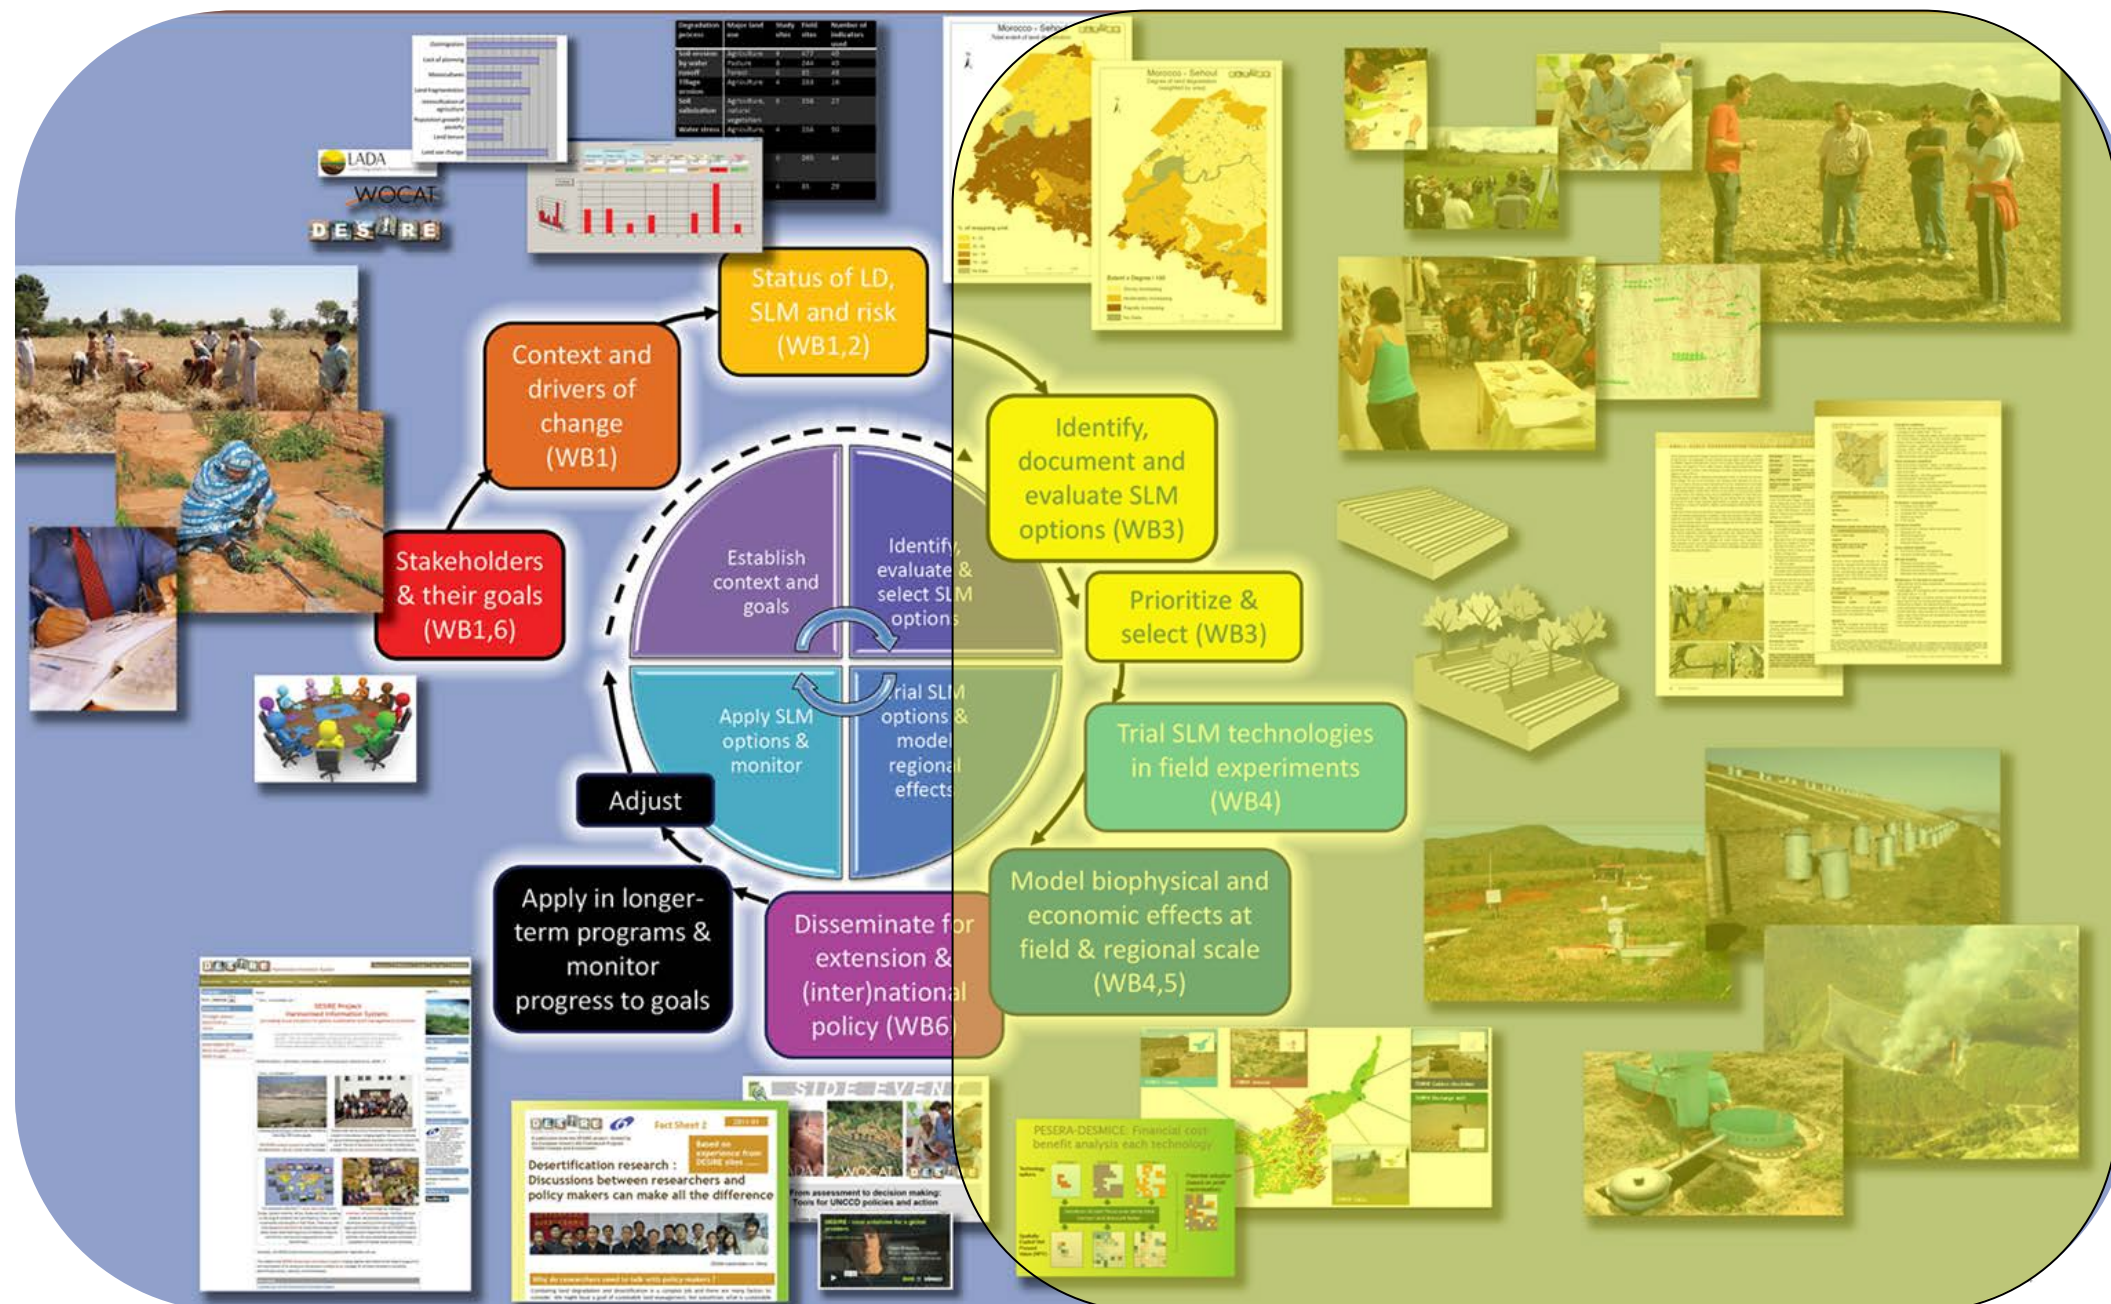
LADA

WOCAT

DESIRE

Status of LD, SLM and risk (WB1,2)

Context and drivers of change (WB1)

Stakeholders & their goals (WB1,6)

Identify, document and evaluate SLM options (WB3)

Prioritize & select (WB3)

Trial SLM technologies in field experiments (WB4)

Model biophysical and economic effects at field & regional scale (WB4,5)

Disseminate for extension & (inter)national policy (WB6)

Apply in longer-term programs & monitor progress to goals

Adjust

Establish context and goals

Identify, evaluate & select SLM options

Trial SLM options & model regional effects

Apply SLM options & monitor

Morocco - Sehoul

Fact Sheet 2

Desertification research : Discussions between researchers and policy makers can make all the difference

SIDE EVENT

From assessment to decision making: Tools for UNCCD policies and action

PESERA-DESMICE: Financial cost benefit analysis each technology